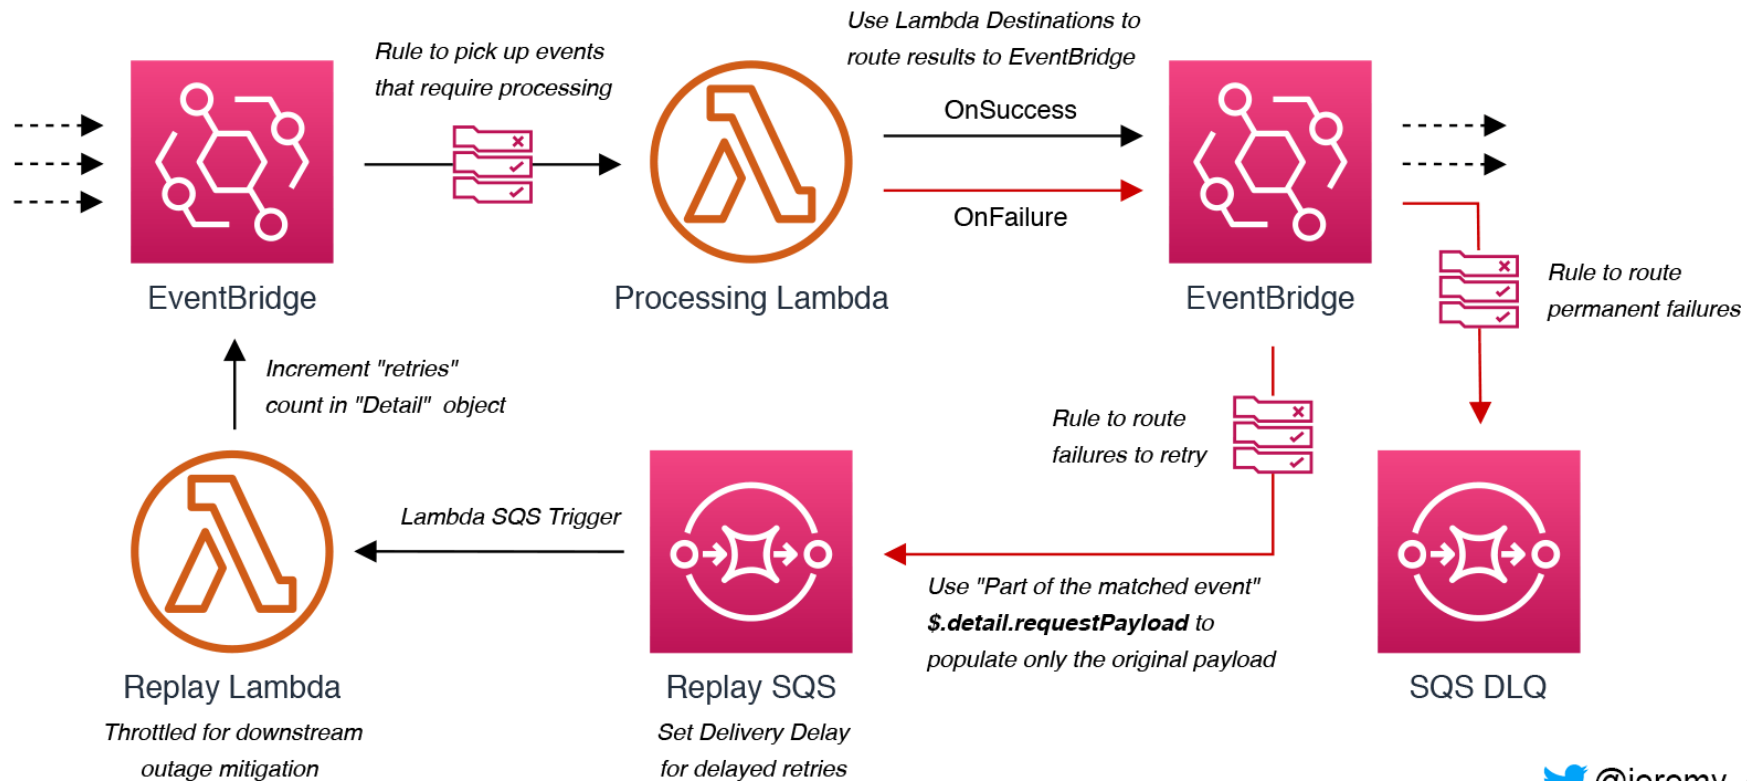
EventBridge

Rule to pick up events that require processing

Processing Lambda

Use Lambda Destinations to route results to EventBridge

OnSuccess

OnFailure

EventBridge

Rule to route permanent failures

Increment "retries" count in "Detail" object

Rule to route failures to retry

Lambda SQS Trigger

Use "Part of the matched event" **$.detail.requestPayload** to populate only the original payload

Replay Lambda

Throttled for downstream outage mitigation

Replay SQS

Set Delivery Delay for delayed retries

SQS DLQ

@jeremy